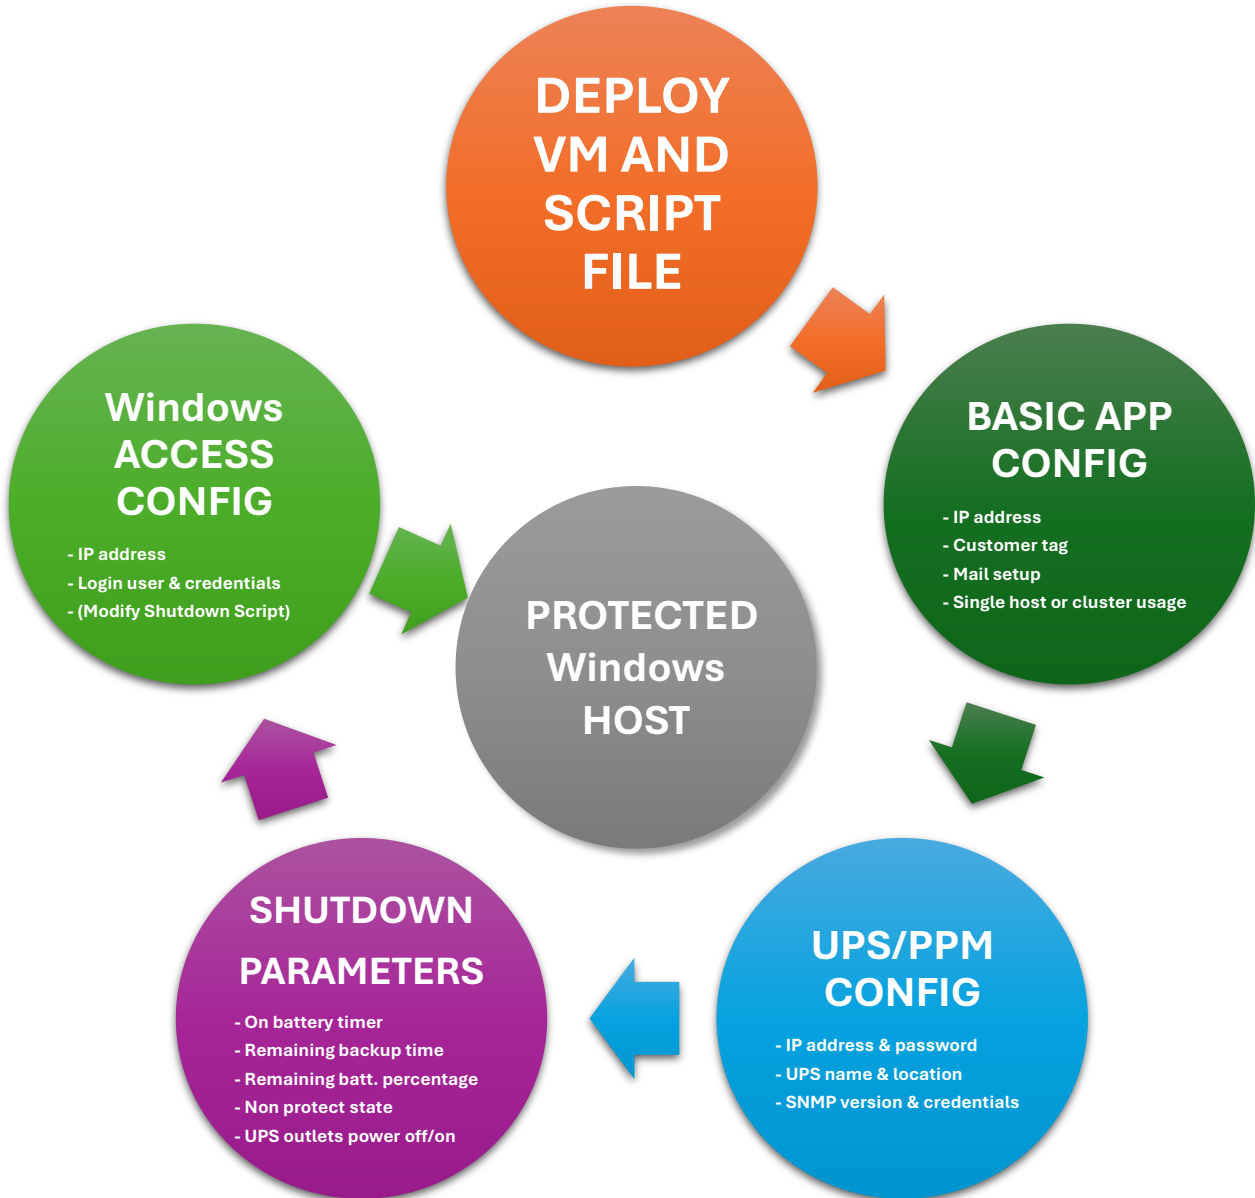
DEPLOY VM AND SCRIPT FILE

BASIC APP CONFIG

- IP address
- Customer tag
- Mail setup
- Single host or cluster usage

UPS/PPM CONFIG

- IP address & password
- UPS name & location
- SNMP version & credentials

SHUTDOWN PARAMETERS

- On battery timer
- Remaining backup time
- Remaining batt. percentage
- Non protect state
- UPS outlets power off/on

Windows ACCESS CONFIG

- IP address
- Login user & credentials
- (Modify Shutdown Script)

PROTECTED Windows HOST